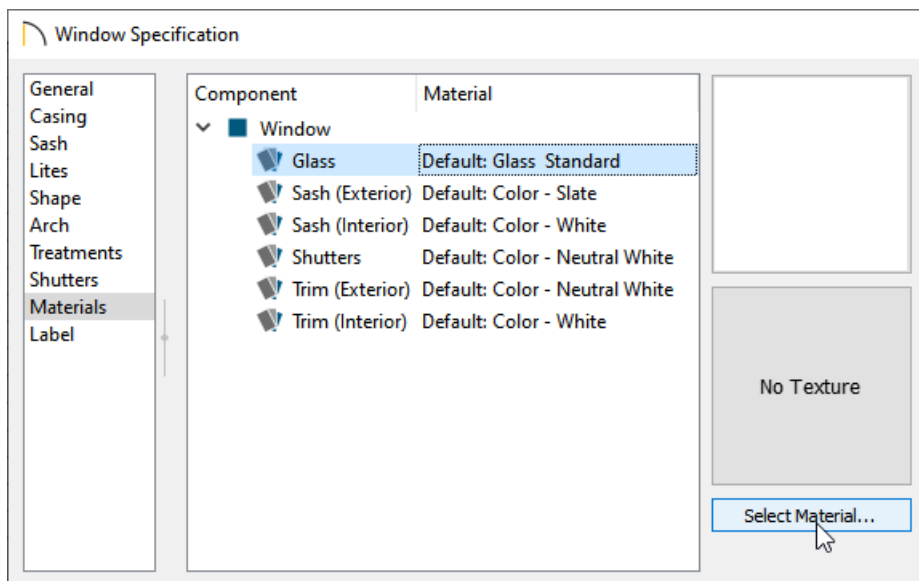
Window Specification

General
Casing
Sash
Lites
Shape
Arch
Treatments
Shutters
Materials
Label

| Component | Material |
|---|---|
| Window | |
| Glass | Default: Glass Standard |
| Sash (Exterior) | Default: Color - Slate |
| Sash (Interior) | Default: Color - White |
| Shutters | Default: Color - Neutral White |
| Trim (Exterior) | Default: Color - Neutral White |
| Trim (Interior) | Default: Color - White |

No Texture

Select Material...